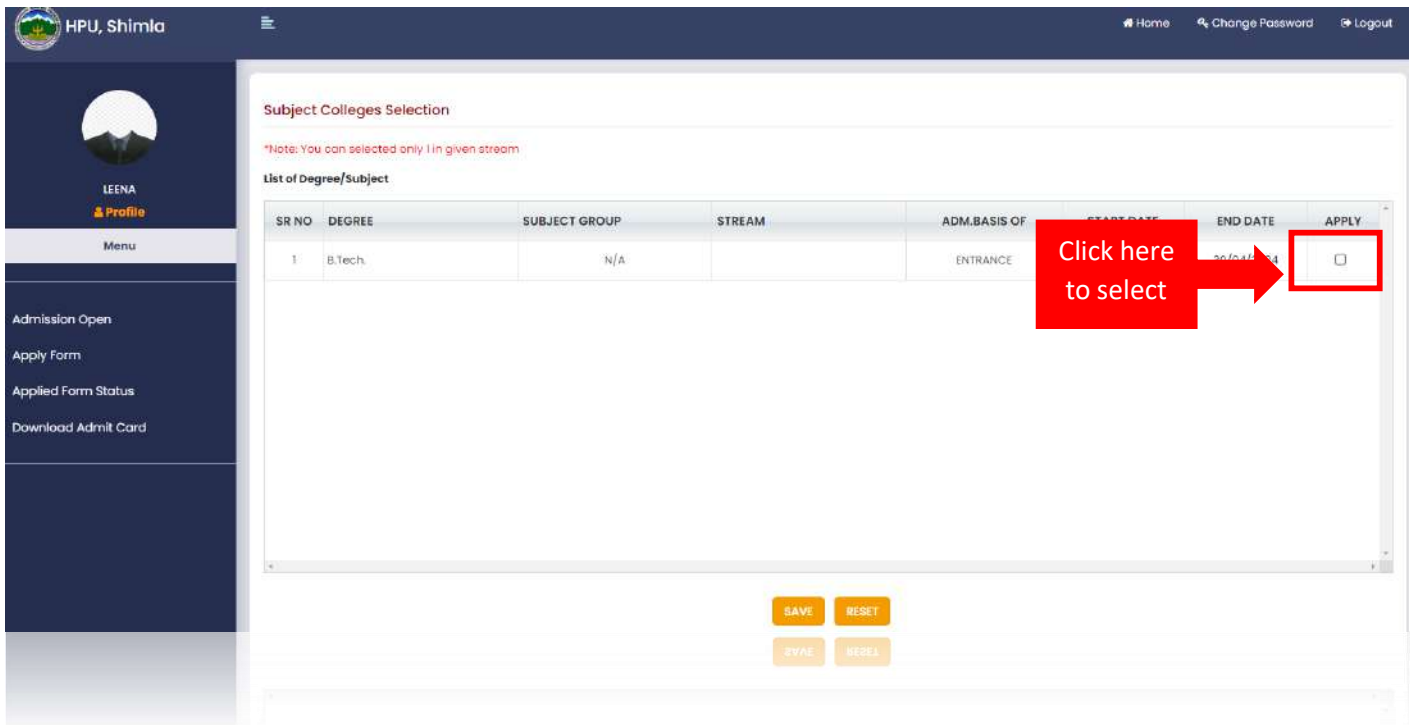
HPU, Shimla

Home Change Password Logout

LEENA
Profile
Menu

Admission Open
Apply Form
Applied Form Status
Download Admit Card

Subject Colleges Selection

*Note: You can selected only 1 in given stream

List of Degree/Subject

| SR NO | DEGREE | SUBJECT GROUP | STREAM | ADM.BASIS OF | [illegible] | END DATE | APPLY |
|---|---|---|---|---|---|---|---|
| 1 | B.Tech. | N/A | | ENTRANCE | | 30/04/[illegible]4 | |

Click here to select

SAVE RESET